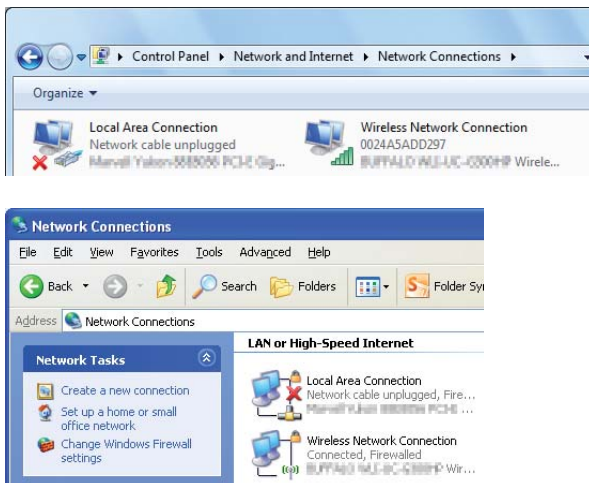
Control Panel ▸ Network and Internet ▸ Network Connections ▸

Organize ▾

Local Area Connection
Network cable unplugged
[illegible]

Wireless Network Connection
0024A5ADD297
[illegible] Wirele...

Network Connections

File Edit View Favorites Tools Advanced Help

Back Search Folders Folder Sy

Address Network Connections

Network Tasks

Create a new connection

Set up a home or small office network

Change Windows Firewall settings

LAN or High-Speed Internet

Local Area Connection
Network cable unplugged, Fire...
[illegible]

Wireless Network Connection
Connected, Firewalled
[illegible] Wir...